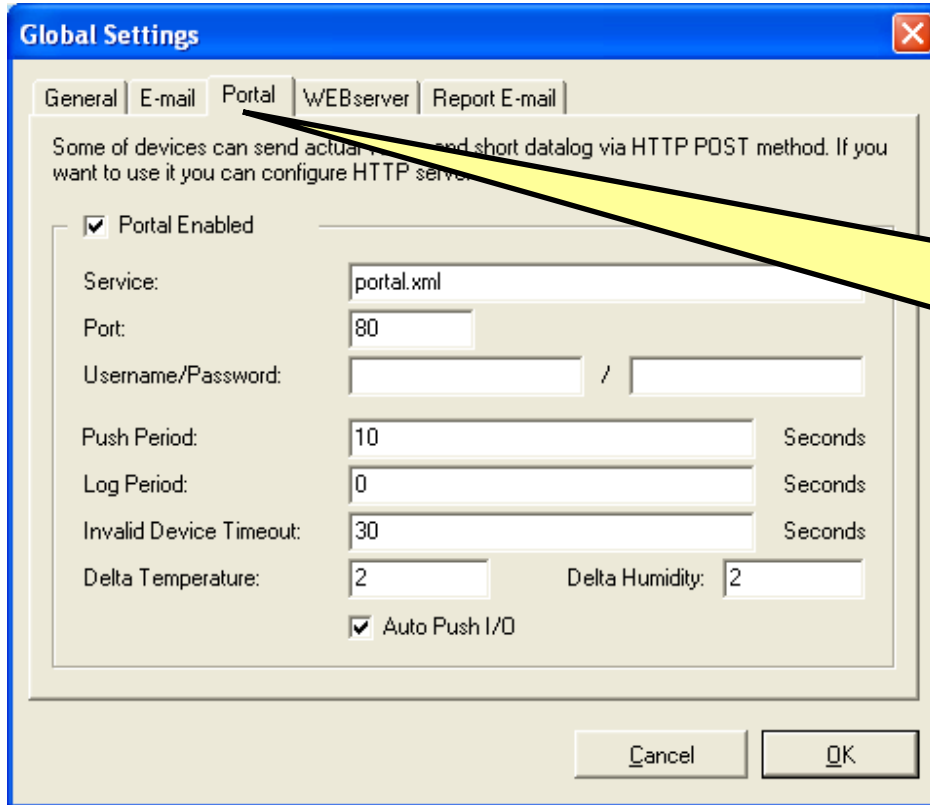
Global Settings

General | E-mail | Portal | WEBserver | Report E-mail

Some of devices can send actual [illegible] and short datalog via HTTP POST method. If you want to use it you can configure HTTP serve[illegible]

Portal Enabled

Service: portal.xml

Port: 80

Username/Password: /

Push Period: 10 Seconds

Log Period: 0 Seconds

Invalid Device Timeout: 30 Seconds

Delta Temperature: 2 Delta Humidity: 2

Auto Push I/O

Cancel OK